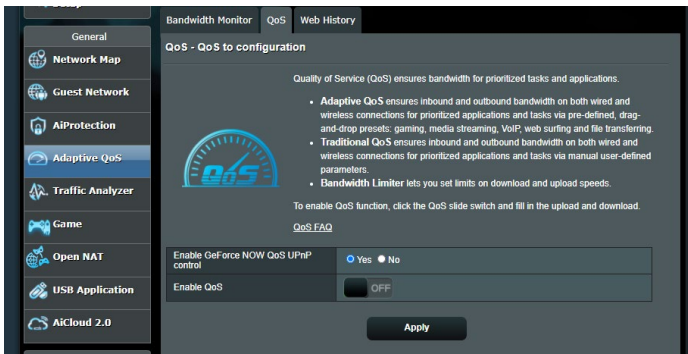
General

Network Map

Guest Network

AiProtection

Adaptive QoS

Traffic Analyzer

Game

Open NAT

USB Application

AiCloud 2.0

Bandwidth Monitor | QoS | Web History

QoS - QoS to configuration

QoS

Quality of Service (QoS) ensures bandwidth for prioritized tasks and applications.

- **Adaptive QoS** ensures inbound and outbound bandwidth on both wired and wireless connections for prioritized applications and tasks via pre-defined, drag-and-drop presets: gaming, media streaming, VoIP, web surfing and file transferring.
- **Traditional QoS** ensures inbound and outbound bandwidth on both wired and wireless connections for prioritized applications and tasks via manual user-defined parameters.
- **Bandwidth Limiter** lets you set limits on download and upload speeds.

To enable QoS function, click the QoS slide switch and fill in the upload and download.

QoS FAQ

| Enable GeForce NOW QoS UPnP control | Yes No |
|---|---|
| Enable QoS | OFF |

Apply